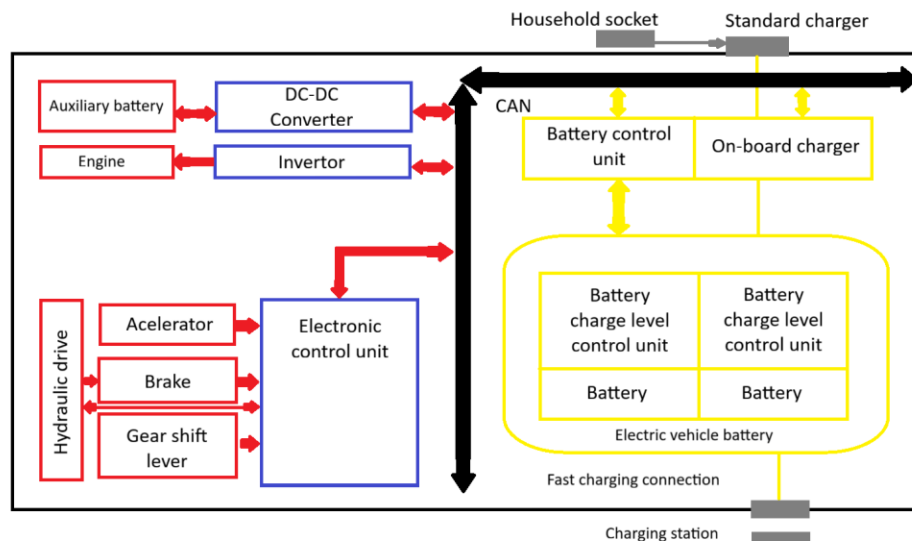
Household socket

Standard charger

Auxiliary battery

DC-DC Converter

Engine

Invertor

CAN

Battery control unit

On-board charger

Hydraulic drive

Acelerator

Brake

Gear shift lever

Electronic control unit

Battery charge level control unit

Battery charge level control unit

Battery

Battery

Electric vehicle battery

Fast charging connection

Charging station